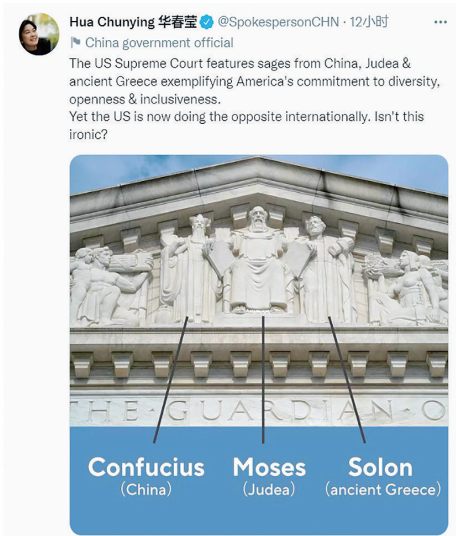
Hua Chunying 华春莹 @SpokespersonCHN · 12小时
China government official
The US Supreme Court features sages from China, Judea & ancient Greece exemplifying America's commitment to diversity, openness & inclusiveness.
Yet the US is now doing the opposite internationally. Isn't this ironic?

THE GUARDIAN O

Confucius
(China)

Moses
(Judea)

Solon
(ancient Greece)